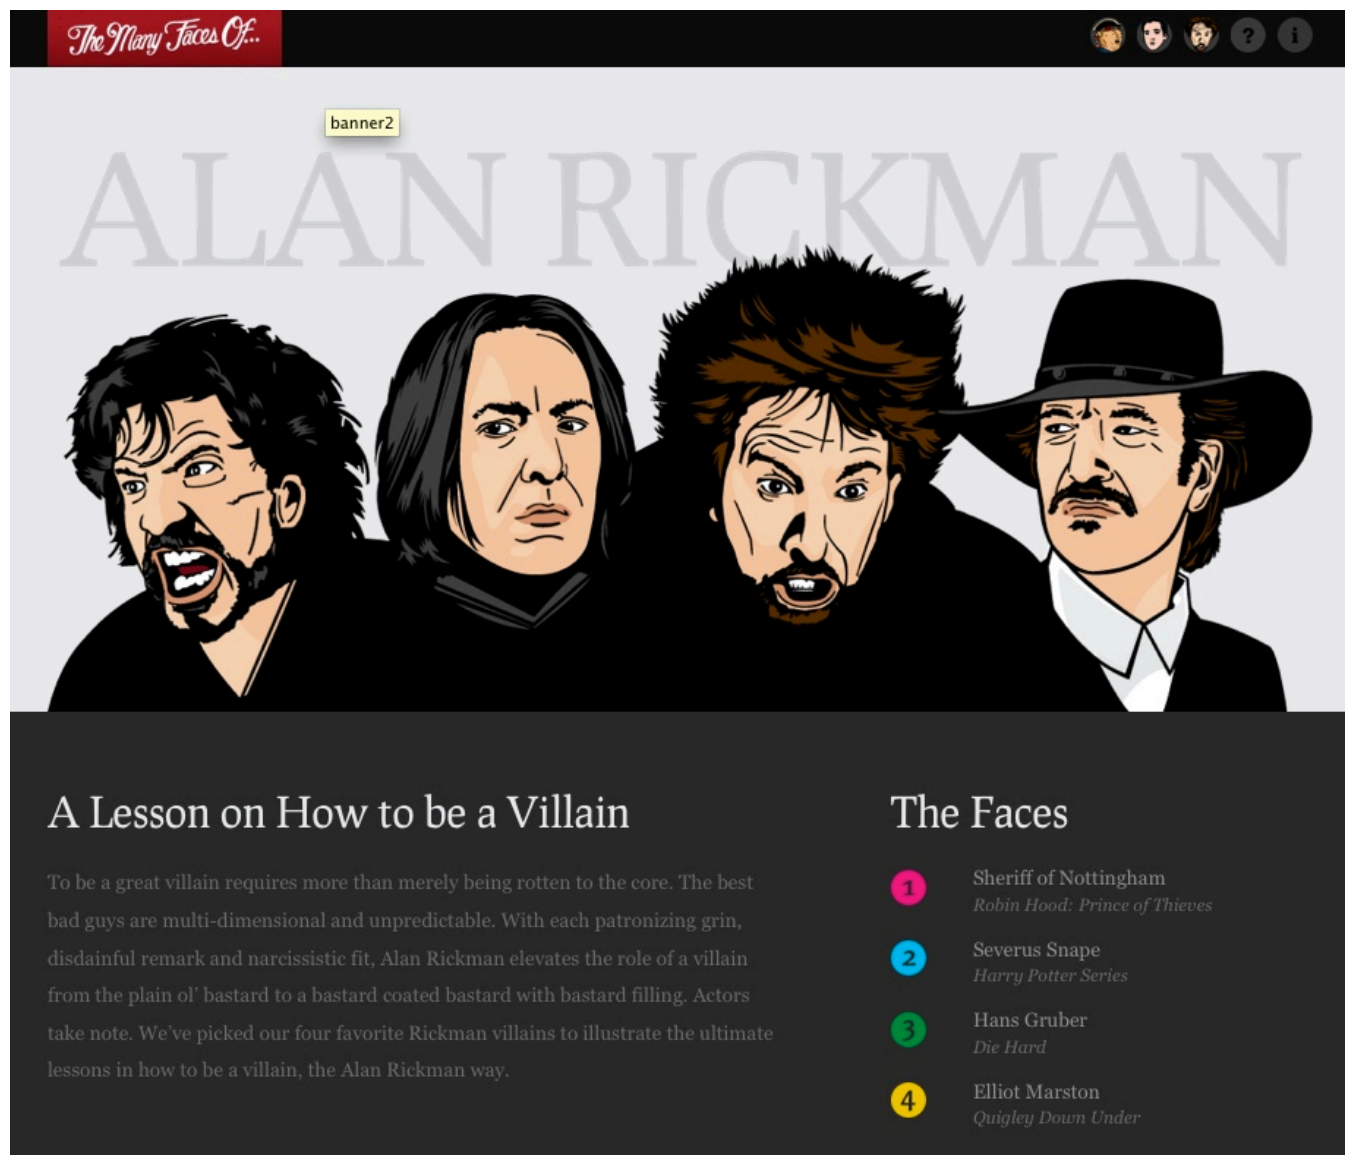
The Many Faces Of...

?

i

banner2

ALAN RICKMAN

A Lesson on How to be a Villain

To be a great villain requires more than merely being rotten to the core. The best bad guys are multi-dimensional and unpredictable. With each patronizing grin, disdainful remark and narcissistic fit, Alan Rickman elevates the role of a villain from the plain ol' bastard to a bastard coated bastard with bastard filling. Actors take note. We've picked our four favorite Rickman villains to illustrate the ultimate lessons in how to be a villain, the Alan Rickman way.

The Faces

1 Sheriff of Nottingham
Robin Hood: Prince of Thieves

2 Severus Snape
Harry Potter Series

3 Hans Gruber
Die Hard

4 Elliot Marston
Quigley Down Under